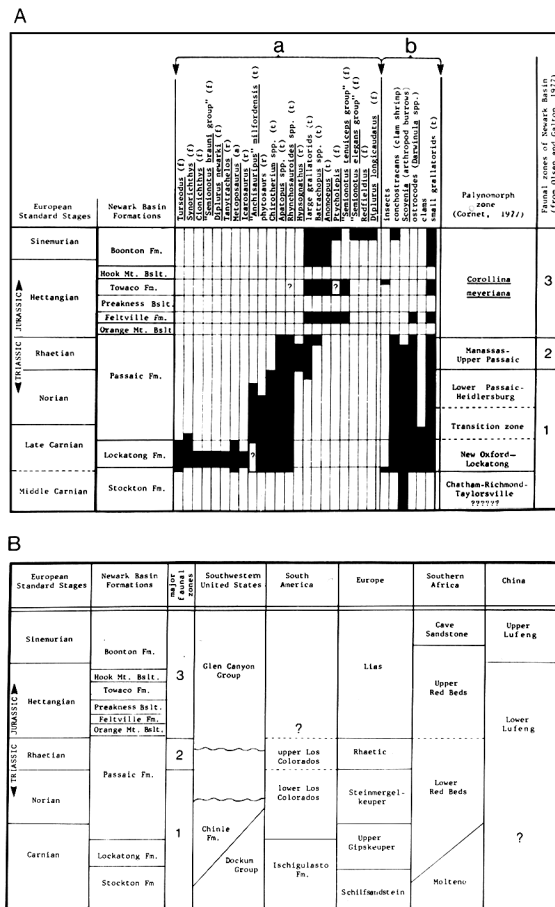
A

a

b

| European Standard Stages | Newark Basin Formations | Turseodus (f) | Synorichthys (f) | Cionichthys (f) | "Semionotus braunii group" (f) | Diplurus newarki (f) | Tanytrachelos (r) | Metoposaurus (a) | Icarosaurus (r) | Rutiodon (r) | "Anchisaurus" milfordensis (t) | phytosaurs (r) | Chicotherium spp. (t) | Apatopus spp. (t) | Rhynchosauroides spp. (t) | Hypsognathus (r) | large grallatorids (t) | Batrachopus spp. (t) | Anomoepus (t) | Ptychoclepis (f) | "Semionotus tenuiceps group" (f) | "Semionotus elegans group" (f) | Redfieldius (f) | Diplurus longicaudatus (f) | insects | conchostracans (clam shrimp) | Scoyenia (arthropod burrows) | ostrocodes (Darwinula spp.) | clams | small grallatorids (t) | Palynomorph zone (Cornet, 1977) | Faunal zones of Newark Basin (from Olsen and Galton, 1977) |
|---|---|---|---|---|---|---|---|---|---|---|---|---|---|---|---|---|---|---|---|---|---|---|---|---|---|---|---|---|---|---|---|---|
| Sinemurian | Boonton Fm. | | | | | | | | | | | | | | | | | | | | | | | | | | | | | | | |
| Hettangian | Hook Mt. Bslt. | | | | | | | | | | | | | | | | | | | | | | | | | | | | | | Corollina meyeriana | 3 |
| | Towaco Fm. | | | | | | | | | | | | | | ? | | | | ? | | | | | | | | | | | | | |
| | Preakness Bslt. | | | | | | | | | | | | | | | | | | | | | | | | | | | | | | | |
| | Feltville Fm. | | | | | | | | | | | | | | | | | | | | | | | | | | | | | | | |
| | Orange Mt. Bslt | | | | | | | | | | | | | | | | | | | | | | | | | | | | | | | |
| Rhaetian | Passaic Fm. | | | | | | | | | | | | | | | | | | | | | | | | | | | | | | Manassas-Upper Passaic | 2 |
| Norian | | | | | | | | | | | | | | | | | | | | | | | | | | | | | | | Lower Passaic-Heidlersburg | |
| Late Carnian | | | | | | | | | | | | | | | | | | | | | | | | | | | | | | | Transition zone | 1 |
| | Lockatong Fm. | | | | | | | | | ? | | | | | | | | | | | | | | | | | | | | | New Oxford-Lockatong | |
| Middle Carnian | Stockton Fm. | | | | | | | | | | | | | | | | | | | | | | | | | | | | | | Chatham-Richmond-Taylorsville ?????? | |

JURASSIC
TRIASSIC

B

| European Standard Stages | Newark Basin Formations | major faunal zones | Southwestern United States | South America | Europe | Southern Africa | China |
|---|---|---|---|---|---|---|---|
| Sinemurian | Boonton Fm. | 3 | Glen Canyon Group | ? | Lias | Cave Sandstone | Upper Lufeng |
| Hettangian | Hook Mt. Bslt. / Towaco Fm. / Preakness Bslt. / Feltville Fm. / Orange Mt. Bslt. | | | | | Upper Red Beds | Lower Lufeng |
| Rhaetian | Passaic Fm. | 2 | | upper Los Colorados | Rhaetic | Lower Red Beds | |
| Norian | | | | lower Los Colorados | Steinmergelkeuper | | |
| Carnian | Lockatong Fm. | 1 | Chinle Fm. | Ischigualasto Fm. | Upper Gipskeuper | | ? |
| | Stockton Fm | | Dockum Group | | Schilfsandstein | Molteno | |

JURASSIC
TRIASSIC